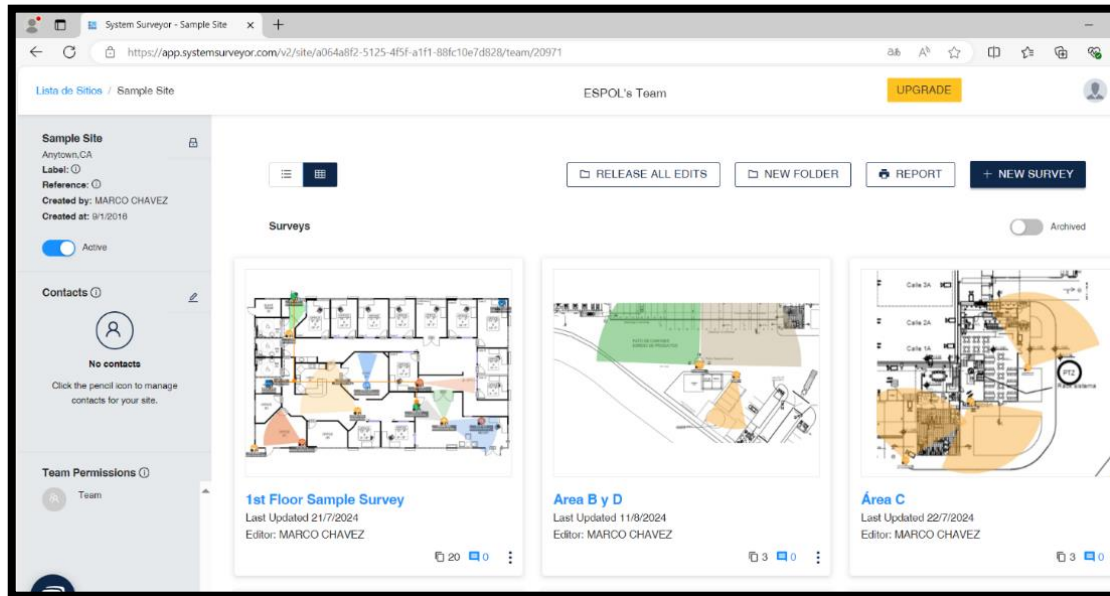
System Surveyor - Sample Site ×
https://app.systemsurveyor.com/v2/site/a064a8f2-5125-4f5f-a1f1-88fc10e7d828/team/20971

Lista de Sitios / Sample Site
ESPOL's Team
UPGRADE

Sample Site
Anytown,CA
Label: ⓘ
Reference: ⓘ
Created by: MARCO CHAVEZ
Created at: 9/1/2016
Active

Contacts ⓘ
No contacts
Click the pencil icon to manage contacts for your site.

Team Permissions ⓘ
Team

RELEASE ALL EDITS
NEW FOLDER
REPORT
+ NEW SURVEY

Surveys
Archived

Calle 2A
Calle 2A
Calle 1A
PTZ

1st Floor Sample Survey
Last Updated 21/7/2024
Editor: MARCO CHAVEZ
20 0

Area B y D
Last Updated 11/8/2024
Editor: MARCO CHAVEZ
3 0

Área C
Last Updated 22/7/2024
Editor: MARCO CHAVEZ
3 0